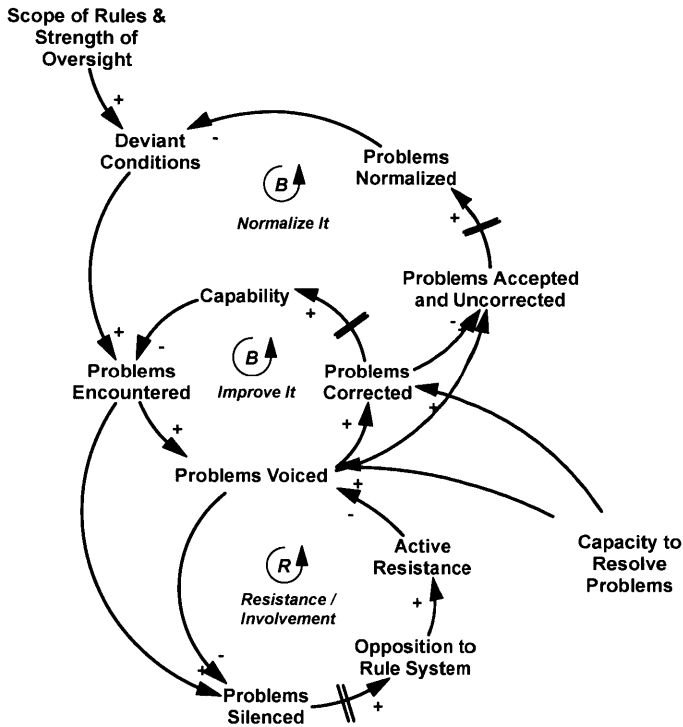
Scope of Rules & Strength of Oversight

+

Deviant Conditions

-

Problems Normalized

B

Normalize It

+

Problems Accepted and Uncorrected

Capability

+

-

+

-

B

Improve It

Problems Corrected

Problems Encountered

+

+

+

Problems Voiced

+

+

-

Active Resistance

Capacity to Resolve Problems

R

Resistance / Involvement

+

Opposition to Rule System

+

-

Problems Silenced

+